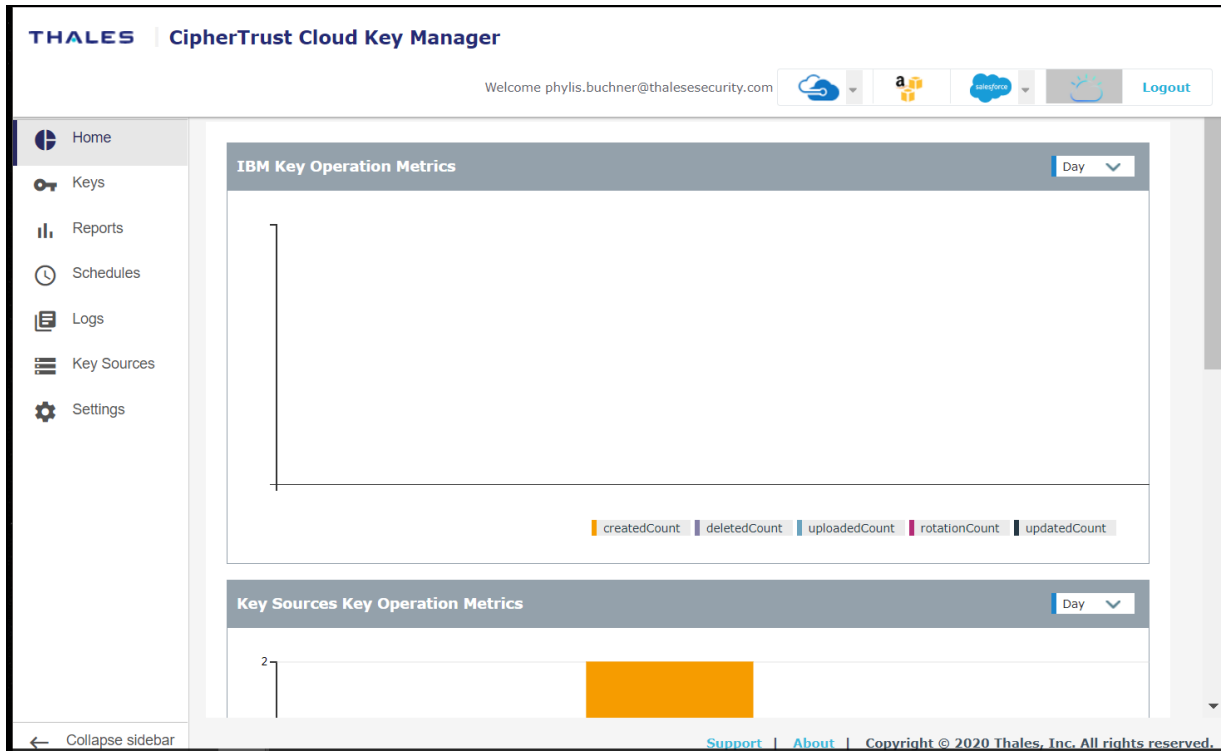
THALES CipherTrust Cloud Key Manager

Welcome phylis.buchner@thalesesecurity.com

a

salesforce

Logout

Home

Keys

Reports

Schedules

Logs

Key Sources

Settings

IBM Key Operation Metrics

Day

createdCount deletedCount uploadedCount rotationCount updatedCount

Key Sources Key Operation Metrics

Day

2

Collapse sidebar

Support | About | Copyright © 2020 Thales, Inc. All rights reserved.